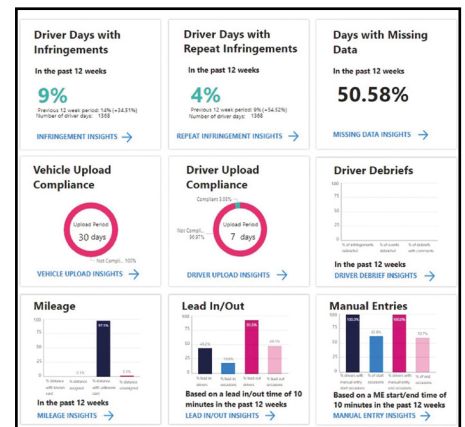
Driver Days with Infringements

In the past 12 weeks

9%

Previous 12 week period: 14% (+34.51%)
Number of driver days: 1368

INFRINGEMENT INSIGHTS

Driver Days with Repeat Infringements

In the past 12 weeks

4%

Previous 12 week period: 9% (+54.52%)
Number of driver days: 1368

REPEAT INFRINGEMENT INSIGHTS

Days with Missing Data

In the past 12 weeks

50.58%

MISSING DATA INSIGHTS

Vehicle Upload Compliance

Upload Period
30 days

Not Compli... 100%

VEHICLE UPLOAD INSIGHTS

Driver Upload Compliance

Compliant 3.03%

Not Compli... 96.97%

Upload Period
7 days

DRIVER UPLOAD INSIGHTS

Driver Debriefs

100
75
50
25
0

% of infringements debriefed
% of events debriefed
% of debriefs with comments

In the past 12 weeks

DRIVER DEBRIEF INSIGHTS

Mileage

100
75
50
25
0

97.1%

% distance with drivers card
% distance assigned
% distance with unknown card
% distance unassigned

In the past 12 weeks

MILEAGE INSIGHTS

Lead In/Out

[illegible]
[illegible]

% lead in drivers
% lead out drivers
% lead in sessions
% lead out sessions

Based on a lead in/out time of 10 minutes in the past 12 weeks

LEAD IN/OUT INSIGHTS

Manual Entries

100.0%
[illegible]
100.0%
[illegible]

% drivers with manual entry start sessions
% of start sessions
% drivers with manual entry end sessions
% of end sessions

Based on a ME start/end time of 10 minutes in the past 12 weeks

MANUAL ENTRY INSIGHTS